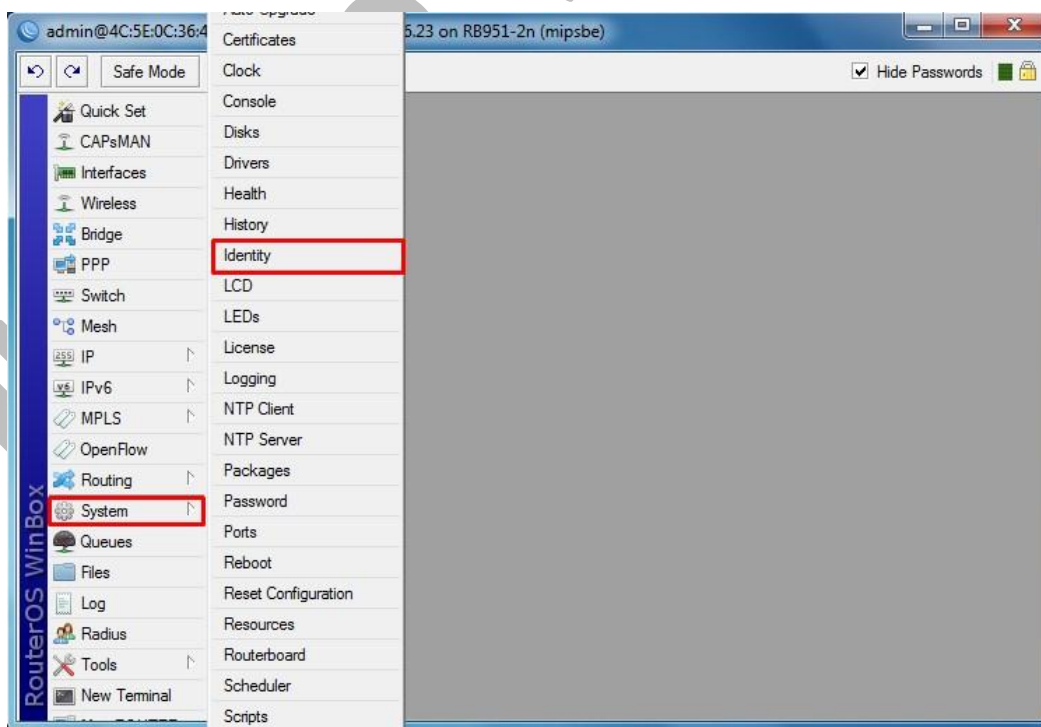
admin@4C:5E:0C:36:4 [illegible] 6.23 on RB951-2n (mipsbe)

Safe Mode

Hide Passwords

Quick Set
CAPsMAN
Interfaces
Wireless
Bridge
PPP
Switch
Mesh
IP
IPv6
MPLS
OpenFlow
Routing
System
Queues
Files
Log
Radius
Tools
New Terminal

RouterOS WinBox

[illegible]
Certificates
Clock
Console
Disks
Drivers
Health
History
Identity
LCD
LEDs
License
Logging
NTP Client
NTP Server
Packages
Password
Ports
Reboot
Reset Configuration
Resources
Routerboard
Scheduler
Scripts